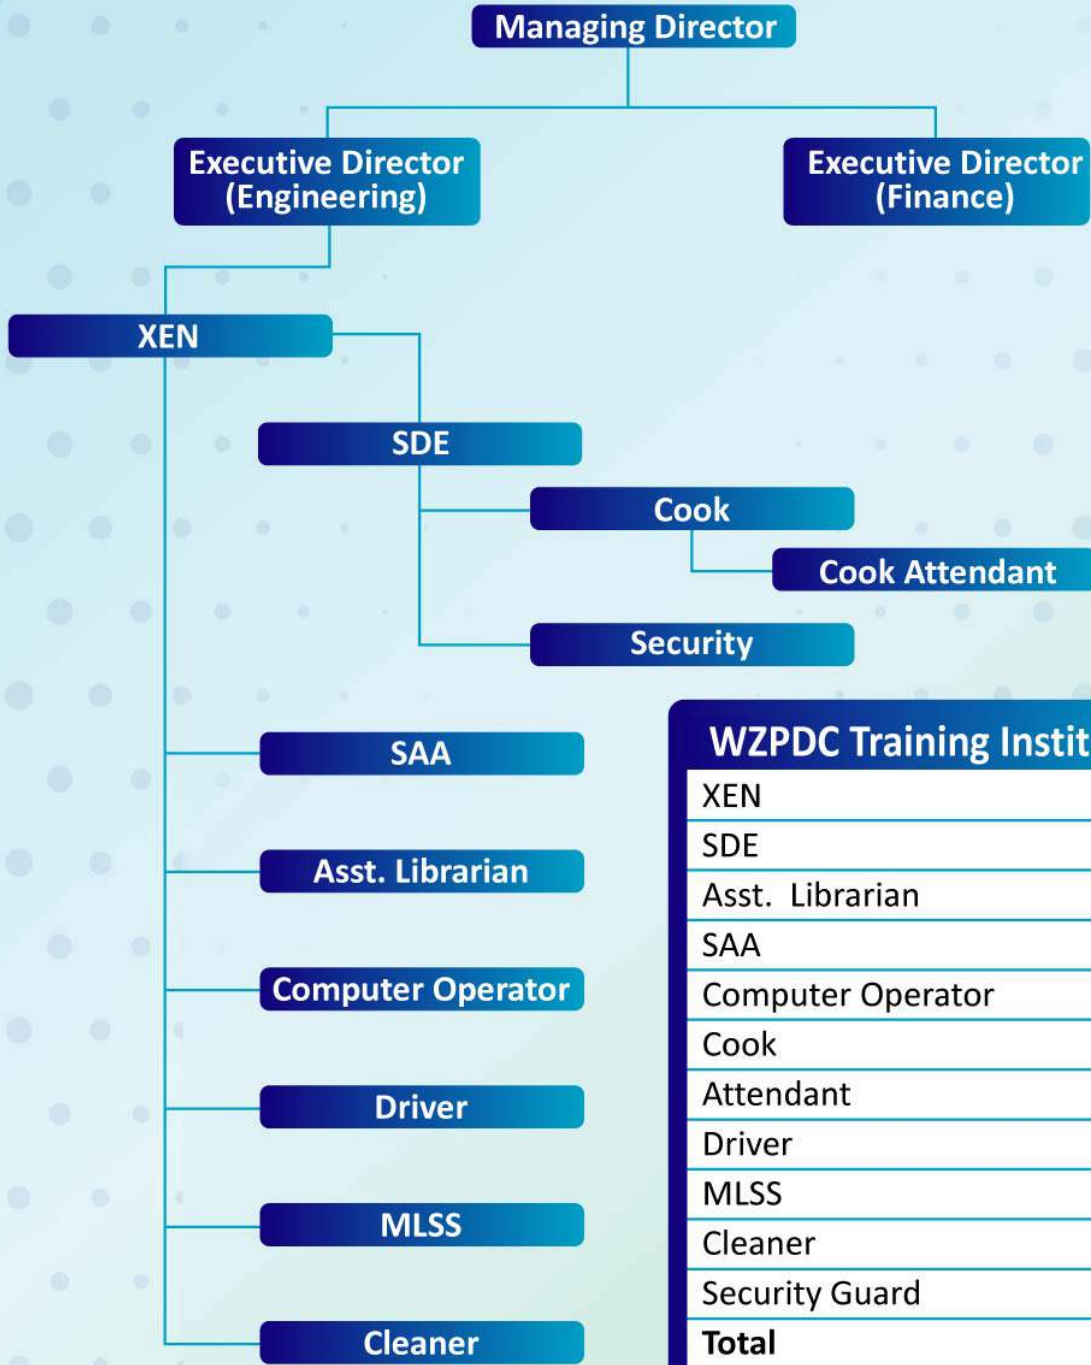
Managing Director

Executive Director (Engineering)

Executive Director (Finance)

XEN

SDE

Cook

Cook Attendant

Security

SAA

Asst. Librarian

Computer Operator

Driver

MLSS

Cleaner

| WZPDC Training Instit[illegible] |
|---|
| XEN |
| SDE |
| Asst. Librarian |
| SAA |
| Computer Operator |
| Cook |
| Attendant |
| Driver |
| MLSS |
| Cleaner |
| Security Guard |
| **Total** |